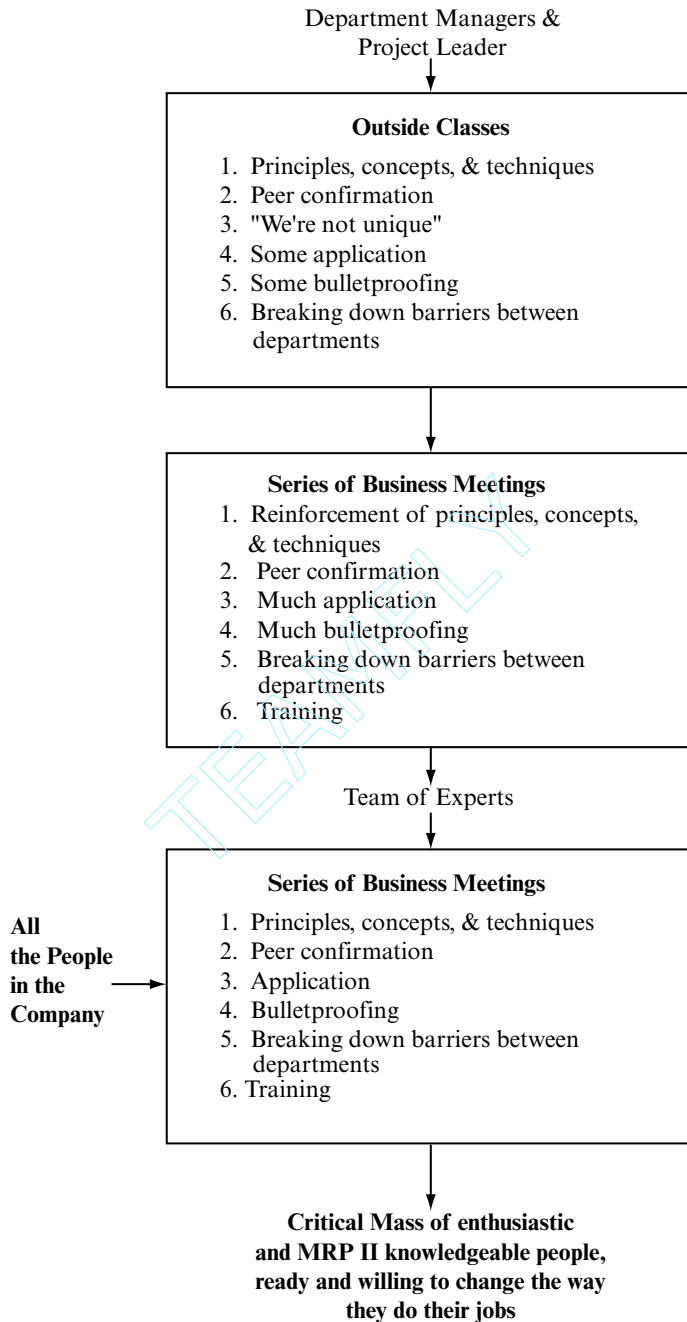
Department Managers & Project Leader

Outside Classes

1. Principles, concepts, & techniques
2. Peer confirmation
3. "We're not unique"
4. Some application
5. Some bulletproofing
6. Breaking down barriers between departments

Series of Business Meetings

1. Reinforcement of principles, concepts, & techniques
2. Peer confirmation
3. Much application
4. Much bulletproofing
5. Breaking down barriers between departments
6. Training

TEAMFLY

Team of Experts

All the People in the Company

Series of Business Meetings

1. Principles, concepts, & techniques
2. Peer confirmation
3. Application
4. Bulletproofing
5. Breaking down barriers between departments
6. Training

Critical Mass of enthusiastic and MRP II knowledgeable people, ready and willing to change the way they do their jobs